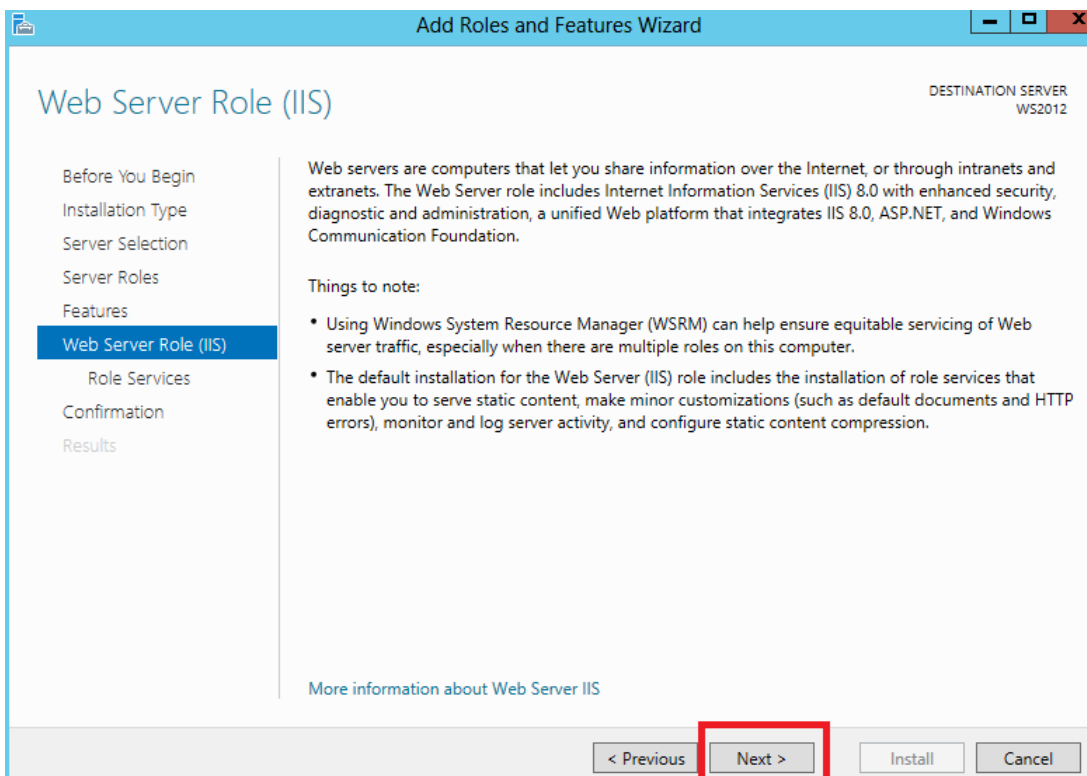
Add Roles and Features Wizard

Web Server Role (IIS)

DESTINATION SERVER
WS2012

Before You Begin
Installation Type
Server Selection
Server Roles
Features
Web Server Role (IIS)
Role Services
Confirmation
Results

Web servers are computers that let you share information over the Internet, or through intranets and extranets. The Web Server role includes Internet Information Services (IIS) 8.0 with enhanced security, diagnostic and administration, a unified Web platform that integrates IIS 8.0, ASP.NET, and Windows Communication Foundation.

Things to note:

• Using Windows System Resource Manager (WSRM) can help ensure equitable servicing of Web server traffic, especially when there are multiple roles on this computer.

• The default installation for the Web Server (IIS) role includes the installation of role services that enable you to serve static content, make minor customizations (such as default documents and HTTP errors), monitor and log server activity, and configure static content compression.

More information about Web Server IIS

< Previous
Next >
Install
Cancel